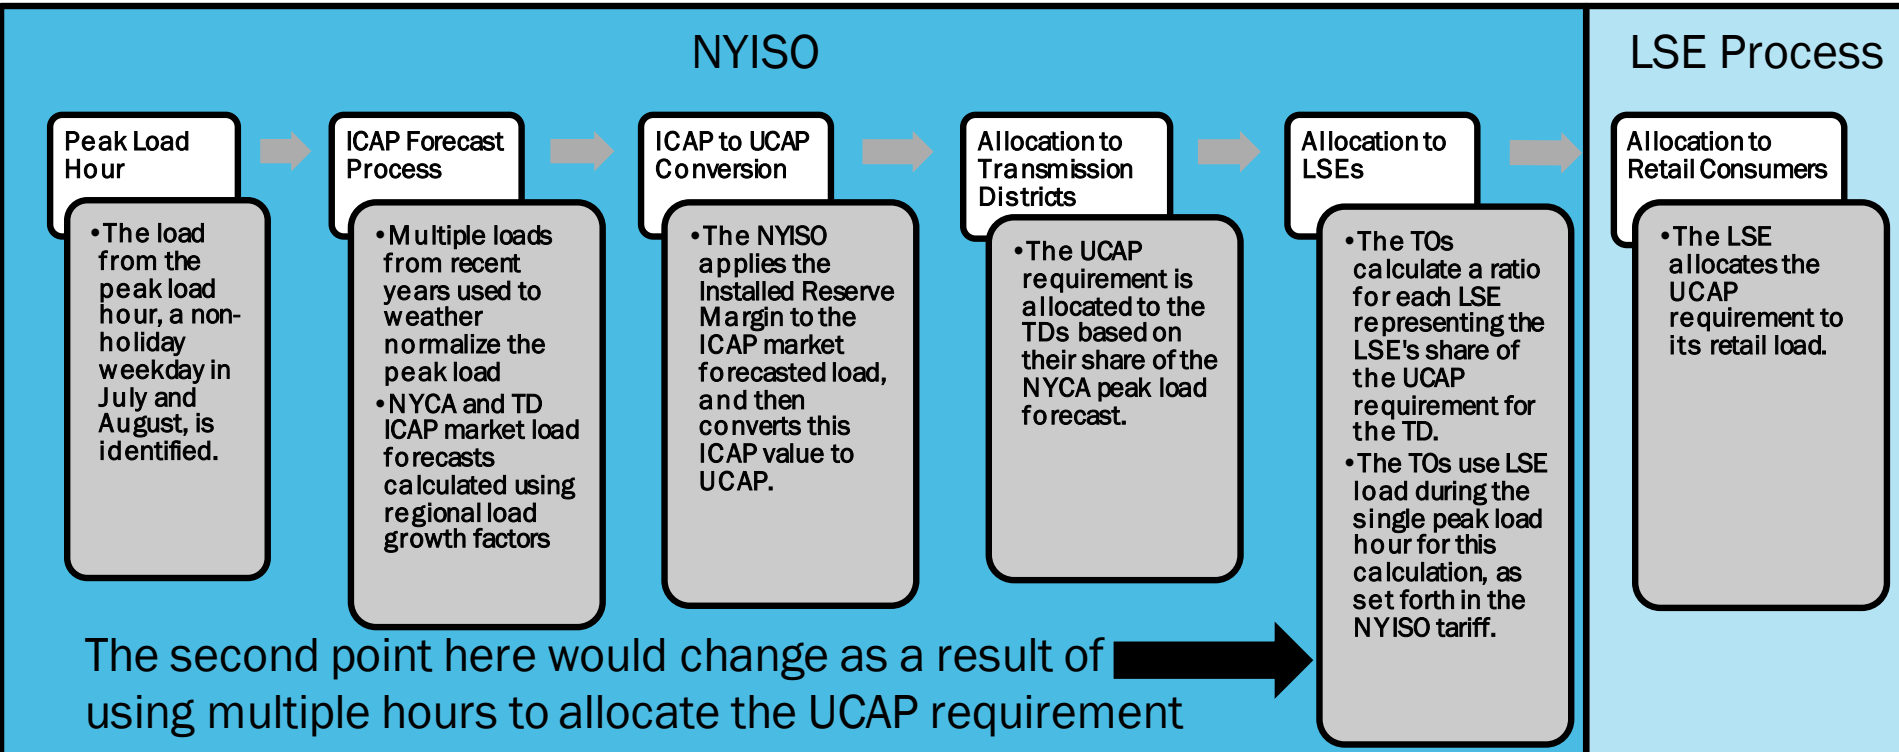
NYISO

LSE Process

Peak Load Hour

•The load from the peak load hour, a non-holiday weekday in July and August, is identified.

ICAP Forecast Process

•Multiple loads from recent years used to weather normalize the peak load
•NYCA and TD ICAP market load forecasts calculated using regional load growth factors

ICAP to UCAP Conversion

•The NYISO applies the Installed Reserve Margin to the ICAP market forecasted load, and then converts this ICAP value to UCAP.

Allocation to Transmission Districts

•The UCAP requirement is allocated to the TDs based on their share of the NYCA peak load forecast.

Allocation to LSEs

•The TOs calculate a ratio for each LSE representing the LSE's share of the UCAP requirement for the TD.
•The TOs use LSE load during the single peak load hour for this calculation, as set forth in the NYISO tariff.

Allocation to Retail Consumers

•The LSE allocates the UCAP requirement to its retail load.

The second point here would change as a result of using multiple hours to allocate the UCAP requirement